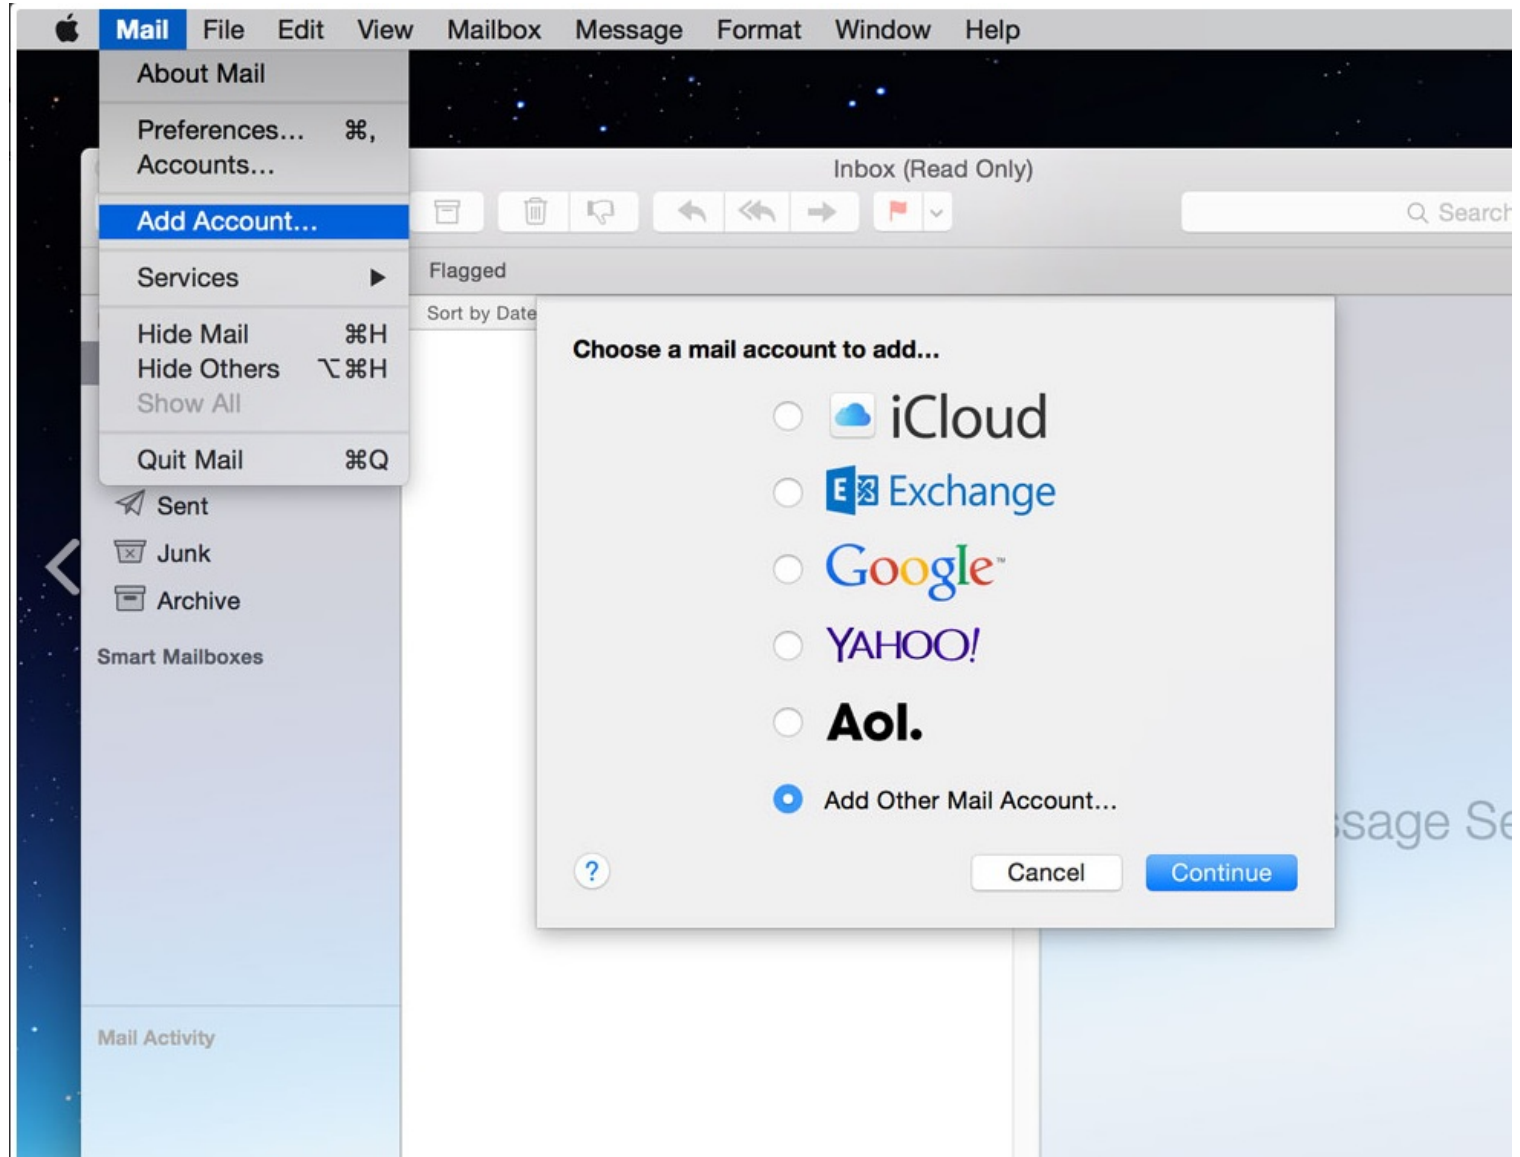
Mail File Edit View Mailbox Message Format Window Help

About Mail

Preferences... ⌘,
Accounts...

Add Account...

Services ▶

Hide Mail ⌘H
Hide Others ⌥⌘H
Show All

Quit Mail ⌘Q

Sent
Junk
Archive

Smart Mailboxes

Mail Activity

Inbox (Read Only)

Search

Flagged

Sort by Date

Choose a mail account to add...

iCloud

Exchange

Google

YAHOO!

Aol.

Add Other Mail Account...

?

Cancel

Continue

ssage Se